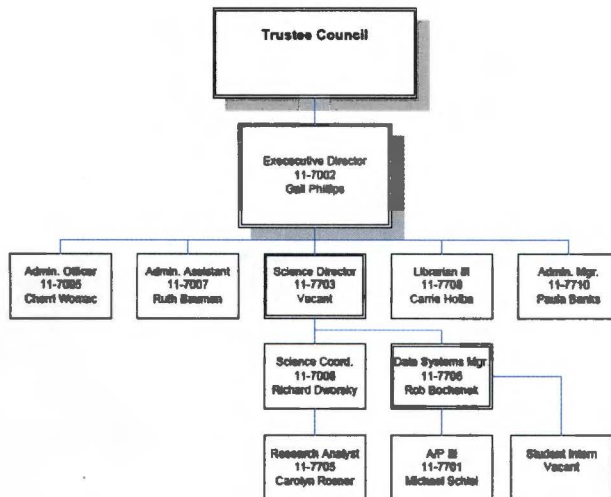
Trustee Council

Exececutive Director
11-7002
Gail Phillips

Admin. Officer
11-7005
Cherri Womac

Admin. Assistant
11-7007
Ruth Bauman

Science Director
11-7703
Vacant

Librarian III
11-7708
Carrie Holba

Admin. Mgr.
11-7710
Paula Banks

Science Coord.
11-7008
Richard Dworsky

Data Systems Mgr.
11-7706
Rob Bochenek

Research Analyst
11-7705
Carolyn Rosner

A/P III
11-7701
Michael Schlei

Student Intern
Vacant